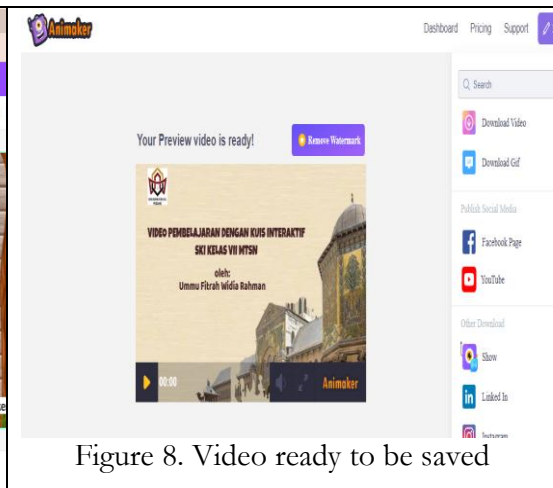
Animaker

Dashboard Pricing Support

Search

Download Video

Download Gif

Publish Social Media

Facebook Page

YouTube

Other Download

Show

Linked In

Instagram

Your Preview video is ready!

Remove Watermark

VIDEO PEMBELAJARAN DENGAN KUIS INTERAKTIF SKI KELAS VII MTSN

oleh:
Ummu Fitrah Widia Rahman

00:00

Animaker

Figure 8. Video ready to be saved